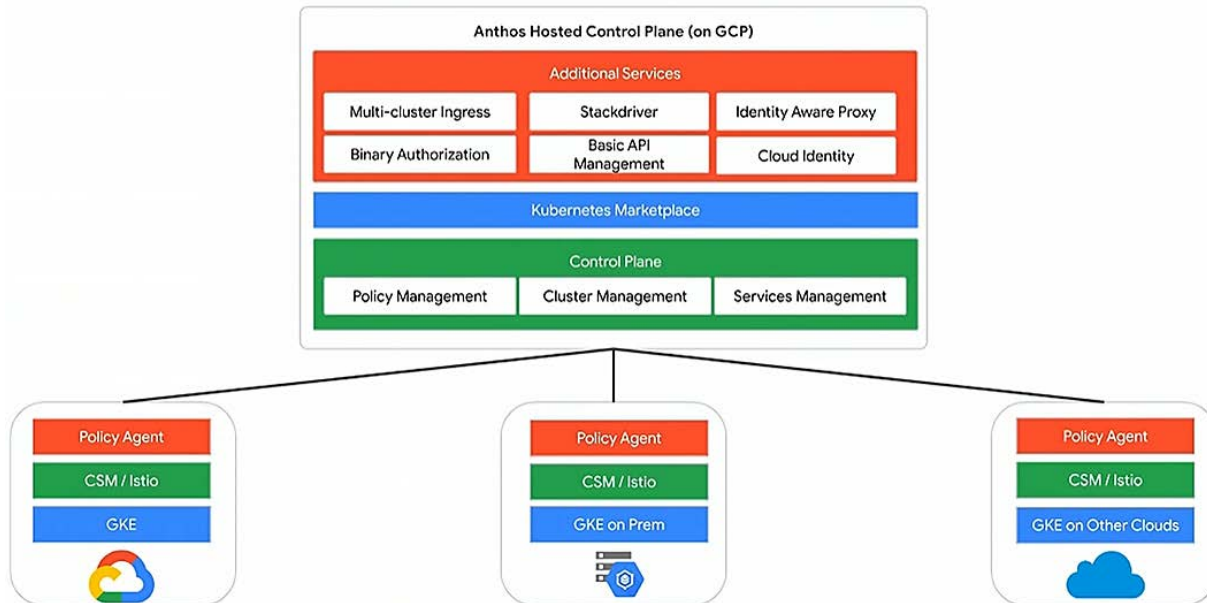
Anthos Hosted Control Plane (on GCP)

Additional Services

Multi-cluster Ingress

Stackdriver

Identity Aware Proxy

Binary Authorization

Basic API Management

Cloud Identity

Kubernetes Marketplace

Control Plane

Policy Management

Cluster Management

Services Management

Policy Agent

CSM / Istio

GKE

Policy Agent

CSM / Istio

GKE on Prem

Policy Agent

CSM / Istio

GKE on Other Clouds